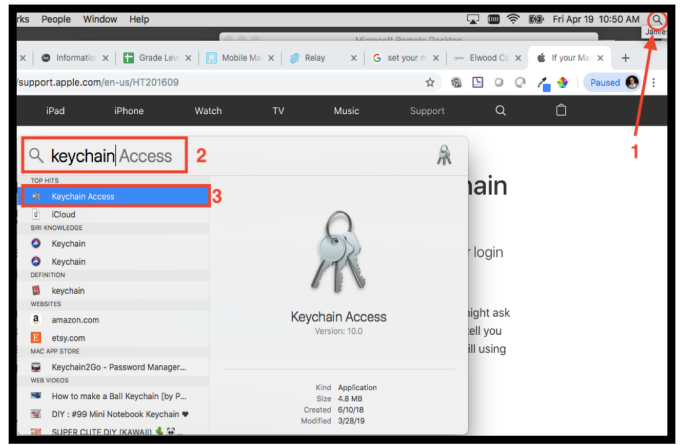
rks People Window Help

Fri Apr 19 10:50 AM

Jaime

Microsoft Remote Desktop

Information | Grade Lev | Mobile Ma | Relay | set your m | Elwood Ca | If your Ma

/support.apple.com/en-us/HT201609

Paused

iPad iPhone Watch TV Music Support

keychain Access 2

TOP HITS

Keychain Access 3

iCloud

SIRI KNOWLEDGE

Keychain

Keychain

DEFINITION

keychain

WEBSITES

amazon.com

etsy.com

MAC APP STORE

Keychain2Go - Password Manager...

WEB VIDEOS

How to make a Ball Keychain [by P...

DIY : #99 Mini Notebook Keychain ♥

SUPER CUTE DIY (KAWAII)

Keychain Access

Version: 10.0

| Kind | Application |
|---|---|
| Size | 4.8 MB |
| Created | 6/10/18 |
| Modified | 3/28/19 |

ain

r login

night ask

ell you

ill using

1